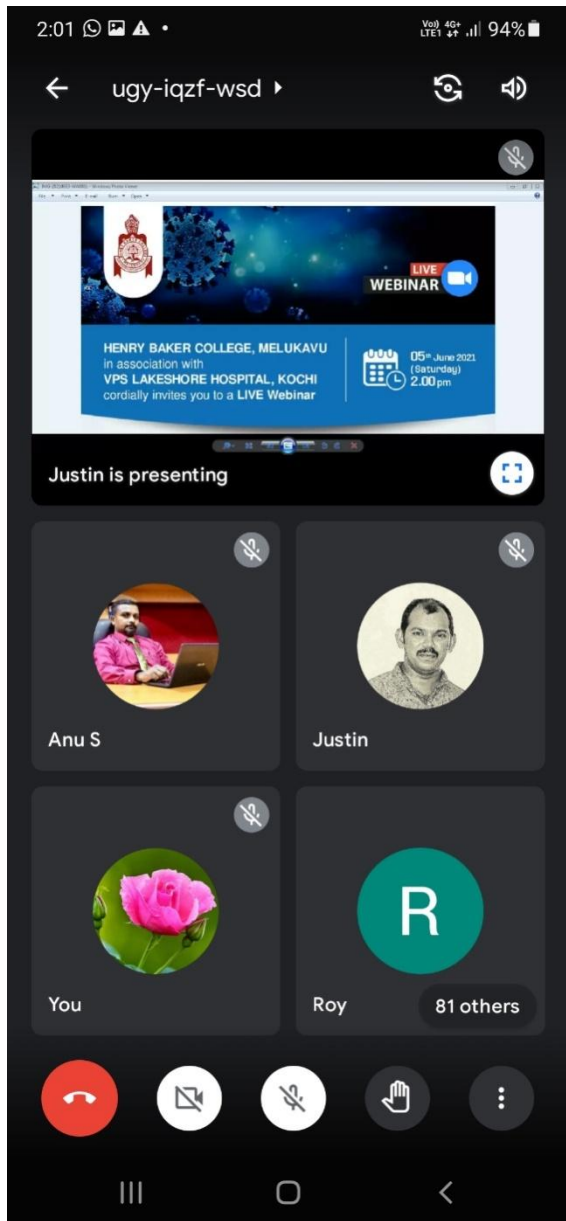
2:01

Vo) 4G+ LTE1 94%

ugy-iqzf-wsd

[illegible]

File Print E-mail Burn Open

LIVE

WEBINAR

HENRY BAKER COLLEGE, MELUKAVU
in association with
VPS LAKESHORE HOSPITAL, KOCHI
cordially invites you to a LIVE Webinar

$05^{th}$ June 2021
(Saturday)
2.00 pm

Justin is presenting

Anu S

Justin

You

R

Roy

81 others